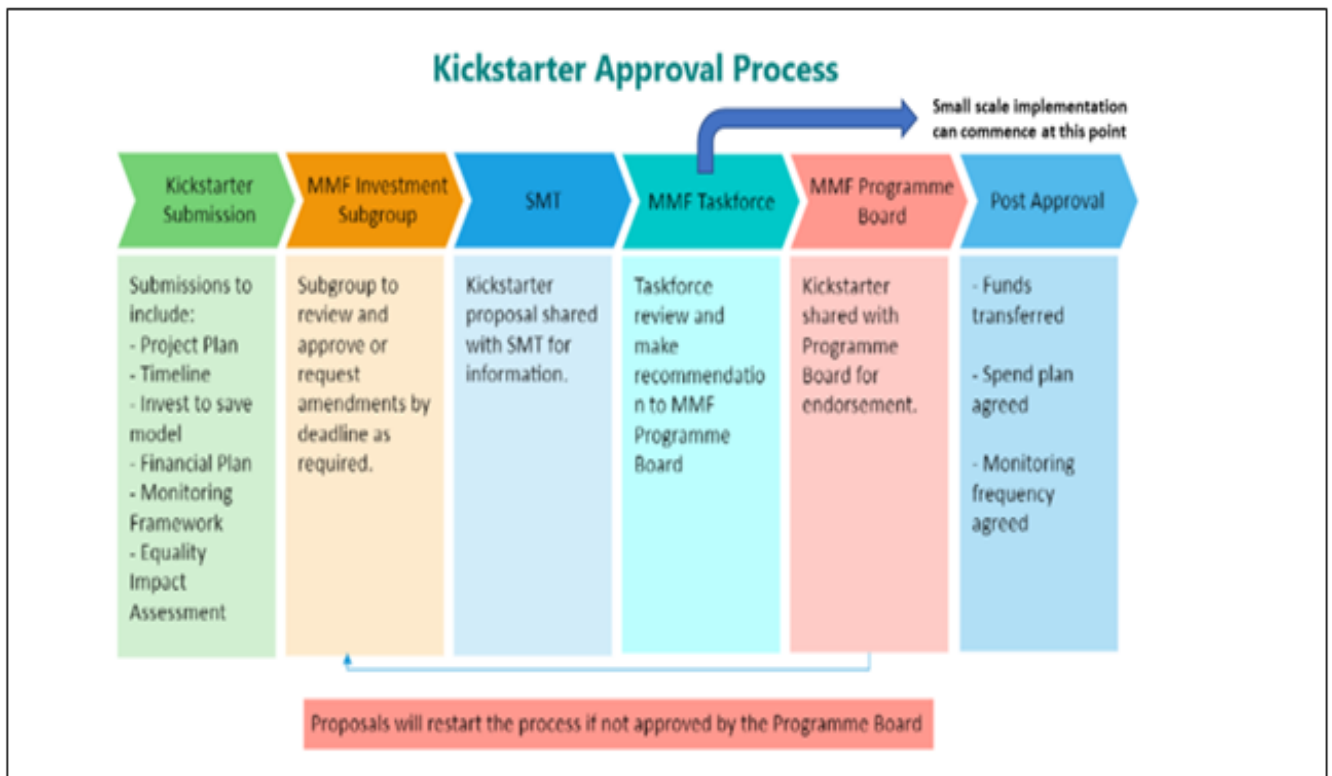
Kickstarter Approval Process

Small scale implementation can commence at this point

Kickstarter Submission

Submissions to include:
- Project Plan
- Timeline
- Invest to save model
- Financial Plan
- Monitoring Framework
- Equality Impact Assessment

MMF Investment Subgroup

Subgroup to review and approve or request amendments by deadline as required.

SMT

Kickstarter proposal shared with SMT for information.

MMF Taskforce

Taskforce review and make recommendation to MMF Programme Board

MMF Programme Board

Kickstarter shared with Programme Board for endorsement.

Post Approval

- Funds transferred

- Spend plan agreed

- Monitoring frequency agreed

Proposals will restart the process if not approved by the Programme Board